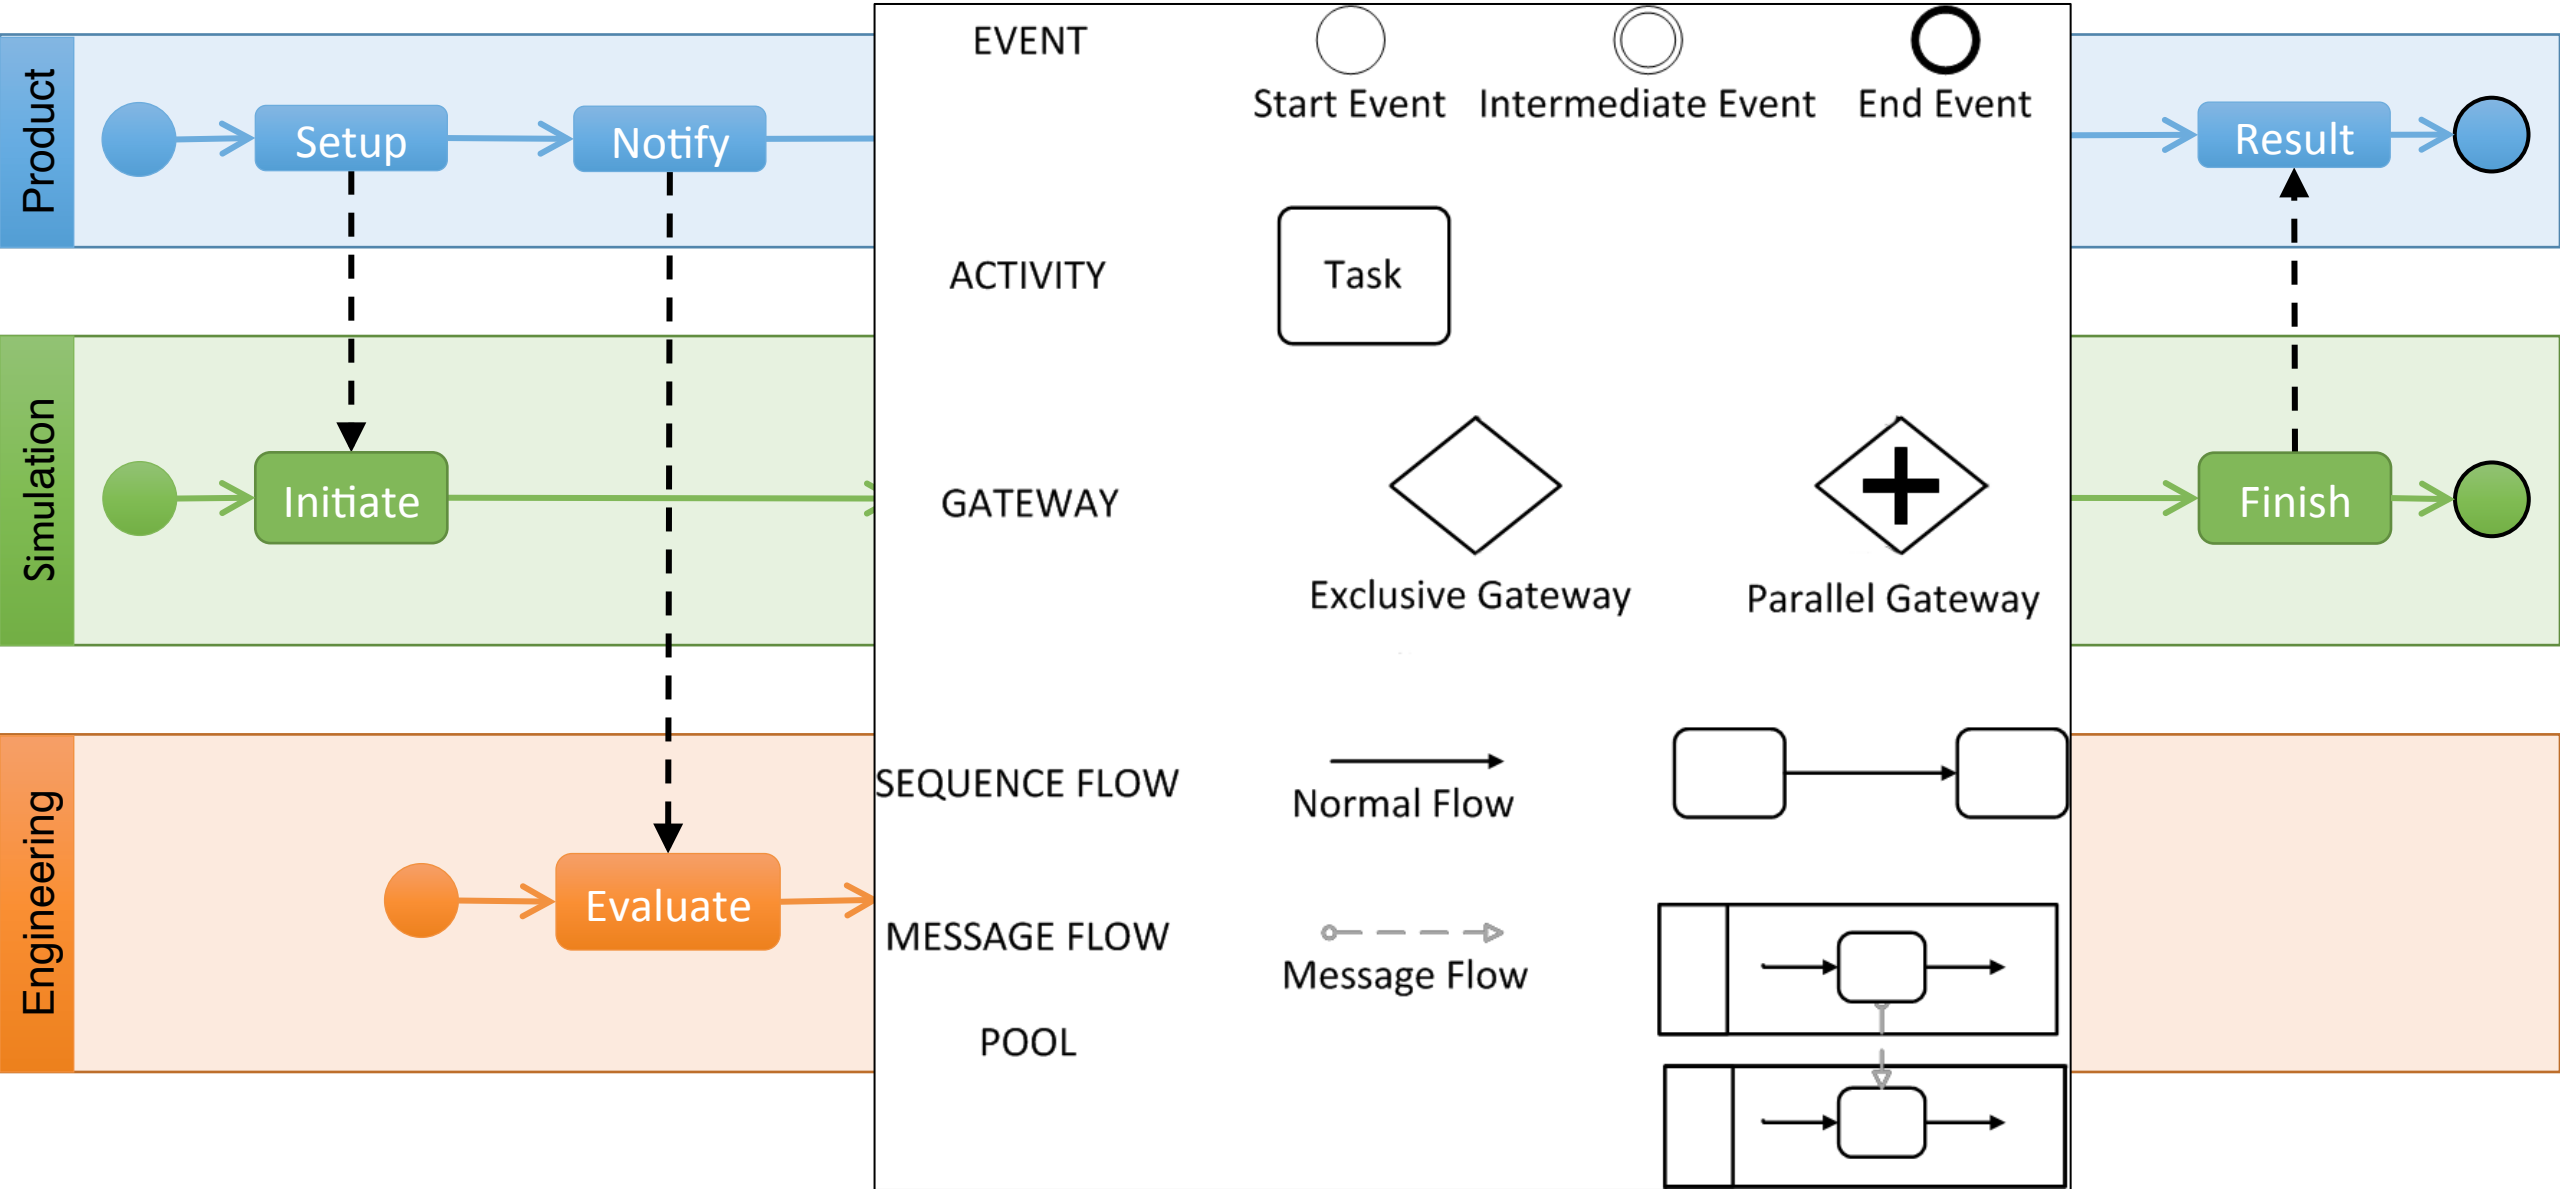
Product

Setup

Notify

Simulation

Initiate

Engineering

Evaluate

EVENT

Start Event

Intermediate Event

End Event

ACTIVITY

Task

GATEWAY

Exclusive Gateway

Parallel Gateway

SEQUENCE FLOW

Normal Flow

MESSAGE FLOW

Message Flow

POOL

Result

Finish